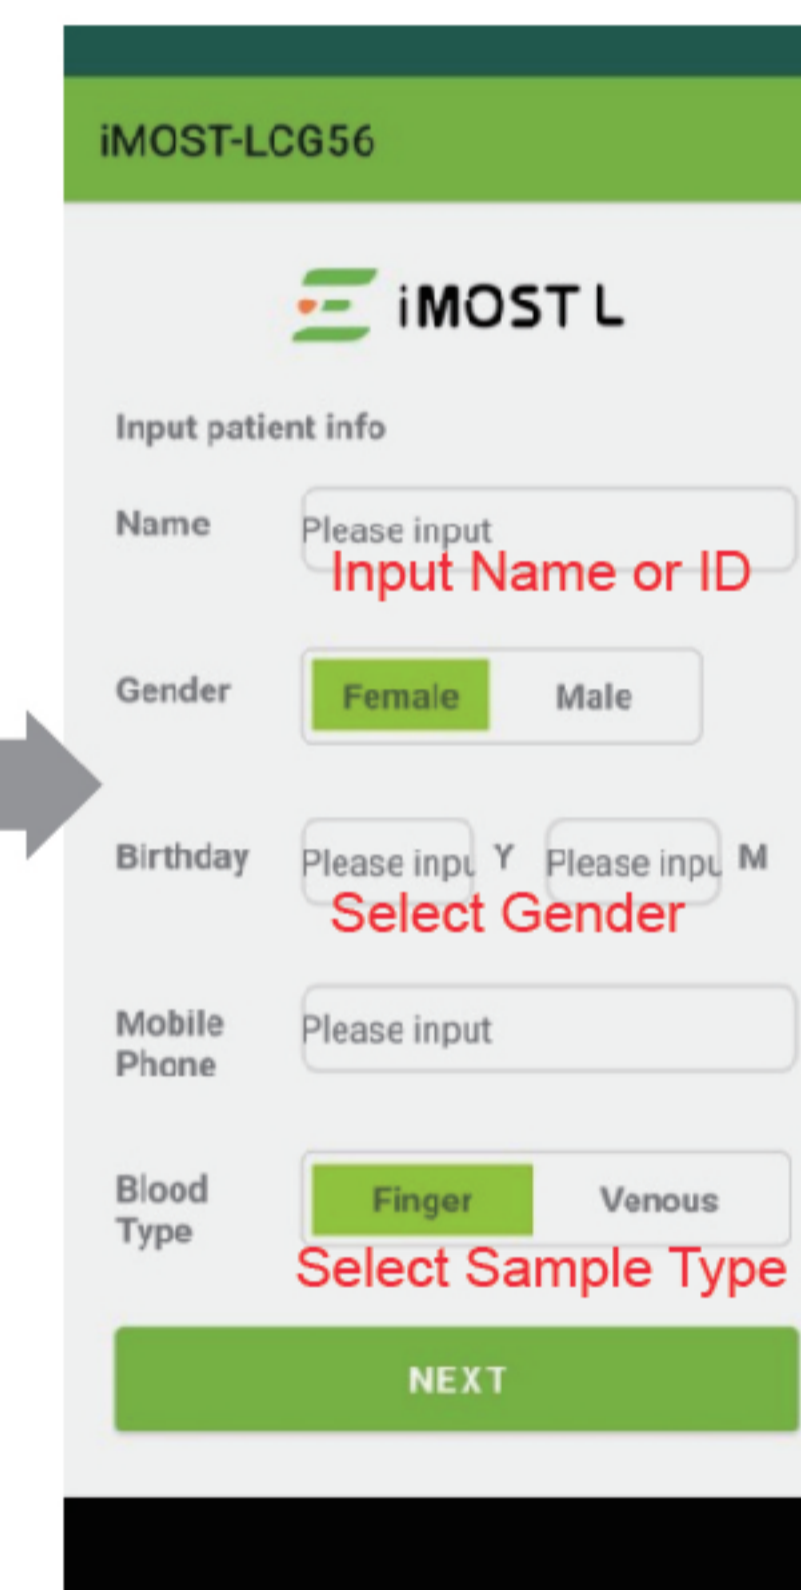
iMOST-LCG56

iMOST L

Input patient info

Name Please input
Input Name or ID

Gender Female Male

Birthday Please inpu Y Please inpu M
Select Gender

Mobile Phone Please input

Blood Type Finger Venous
Select Sample Type

NEXT